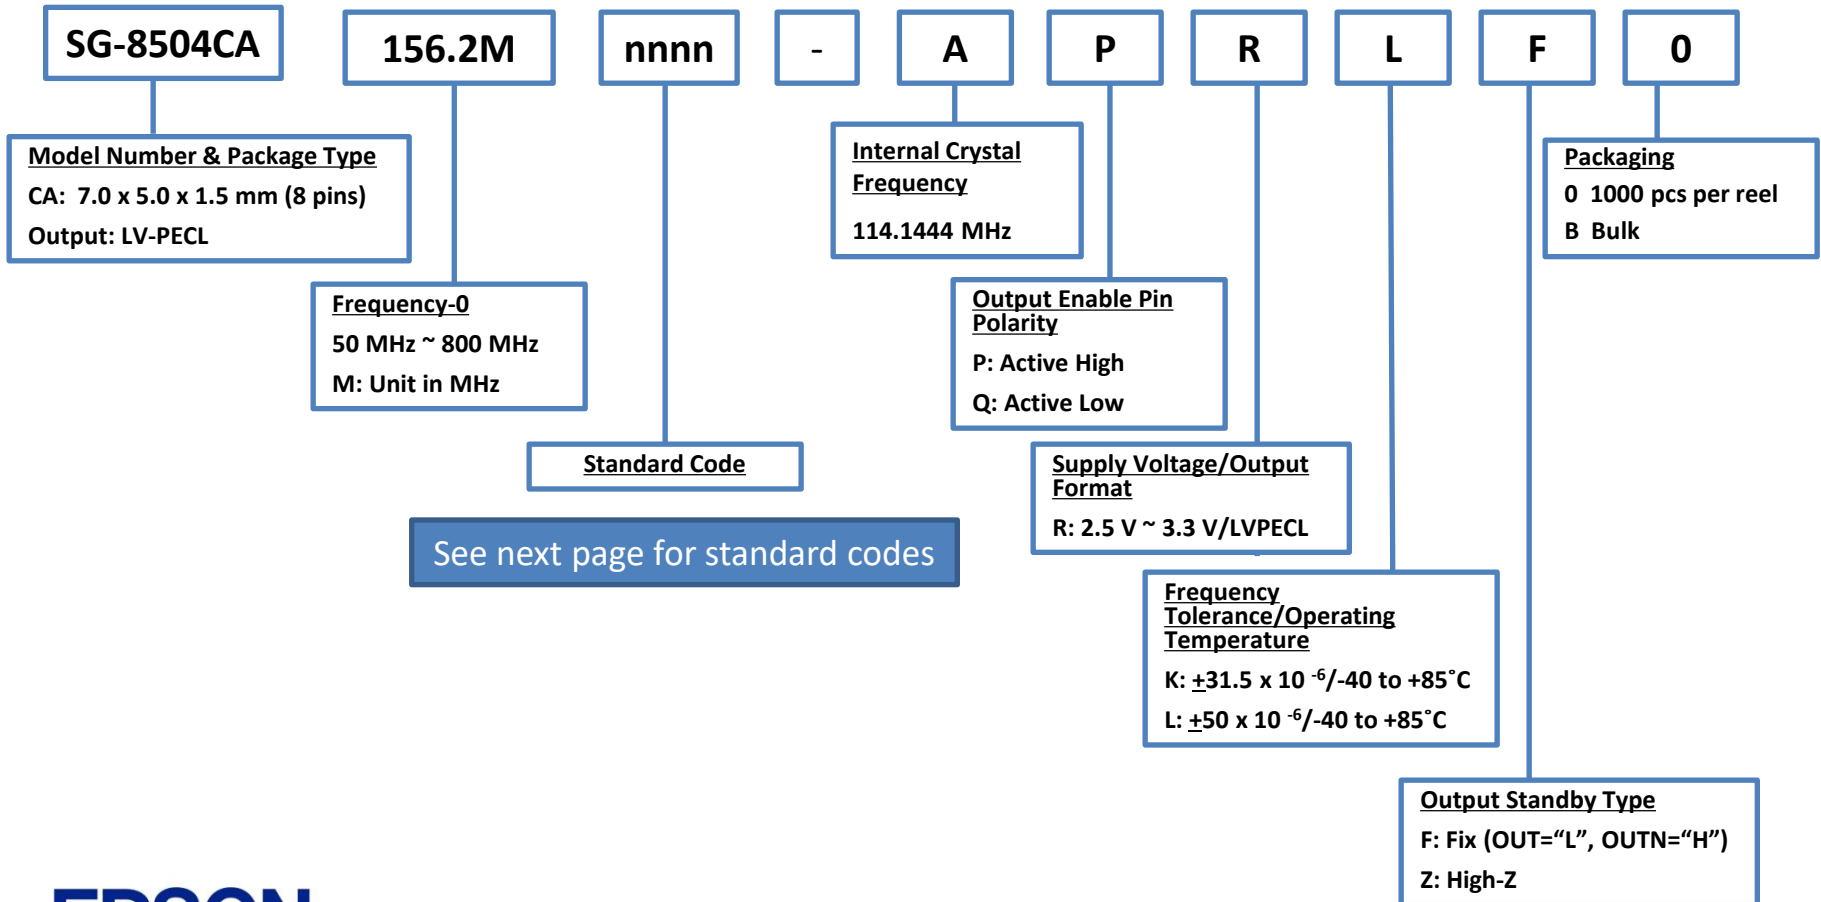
SG-8504CA 156.2M nnnn - A P R L F 0

Model Number & Package Type
CA: 7.0 x 5.0 x 1.5 mm (8 pins)
Output: LV-PECL

Frequency-0
50 MHz ~ 800 MHz
M: Unit in MHz

Standard Code

See next page for standard codes

Internal Crystal Frequency
114.1444 MHz

Output Enable Pin Polarity
P: Active High
Q: Active Low

Supply Voltage/Output Format
R: 2.5 V ~ 3.3 V/LVPECL

Frequency Tolerance/Operating Temperature
K: $\underline{+}$31.5 x 10 $^{-6}$/-40 to +85˚C
L: $\underline{+}$50 x 10 $^{-6}$/-40 to +85˚C

Packaging
0 1000 pcs per reel
B Bulk

Output Standby Type
F: Fix (OUT=“L”, OUTN=“H”)
Z: High-Z

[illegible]